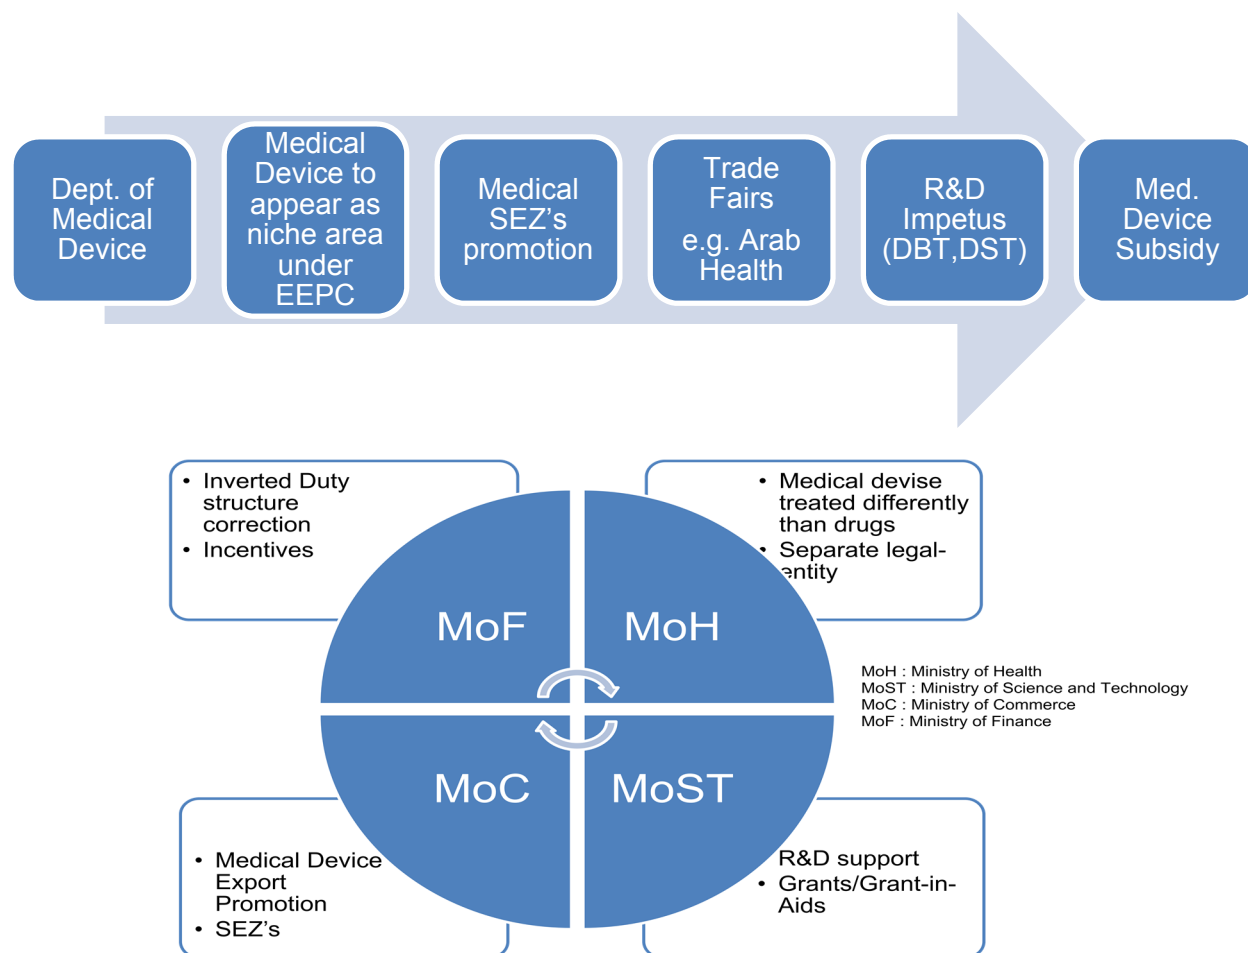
Dept. of Medical Device

Medical Device to appear as niche area under EEPC

Medical SEZ's promotion

Trade Fairs
e.g. Arab Health

R&D Impetus (DBT,DST)

Med. Device Subsidy

- Inverted Duty structure correction
- Incentives

- Medical devise treated differently than drugs
- Separate legal-entity

MoF

MoH

MoC

MoST

MoH : Ministry of Health
MoST : Ministry of Science and Technology
MoC : Ministry of Commerce
MoF : Ministry of Finance

- Medical Device Export Promotion
- SEZ's

R&D support
- Grants/Grant-in-Aids